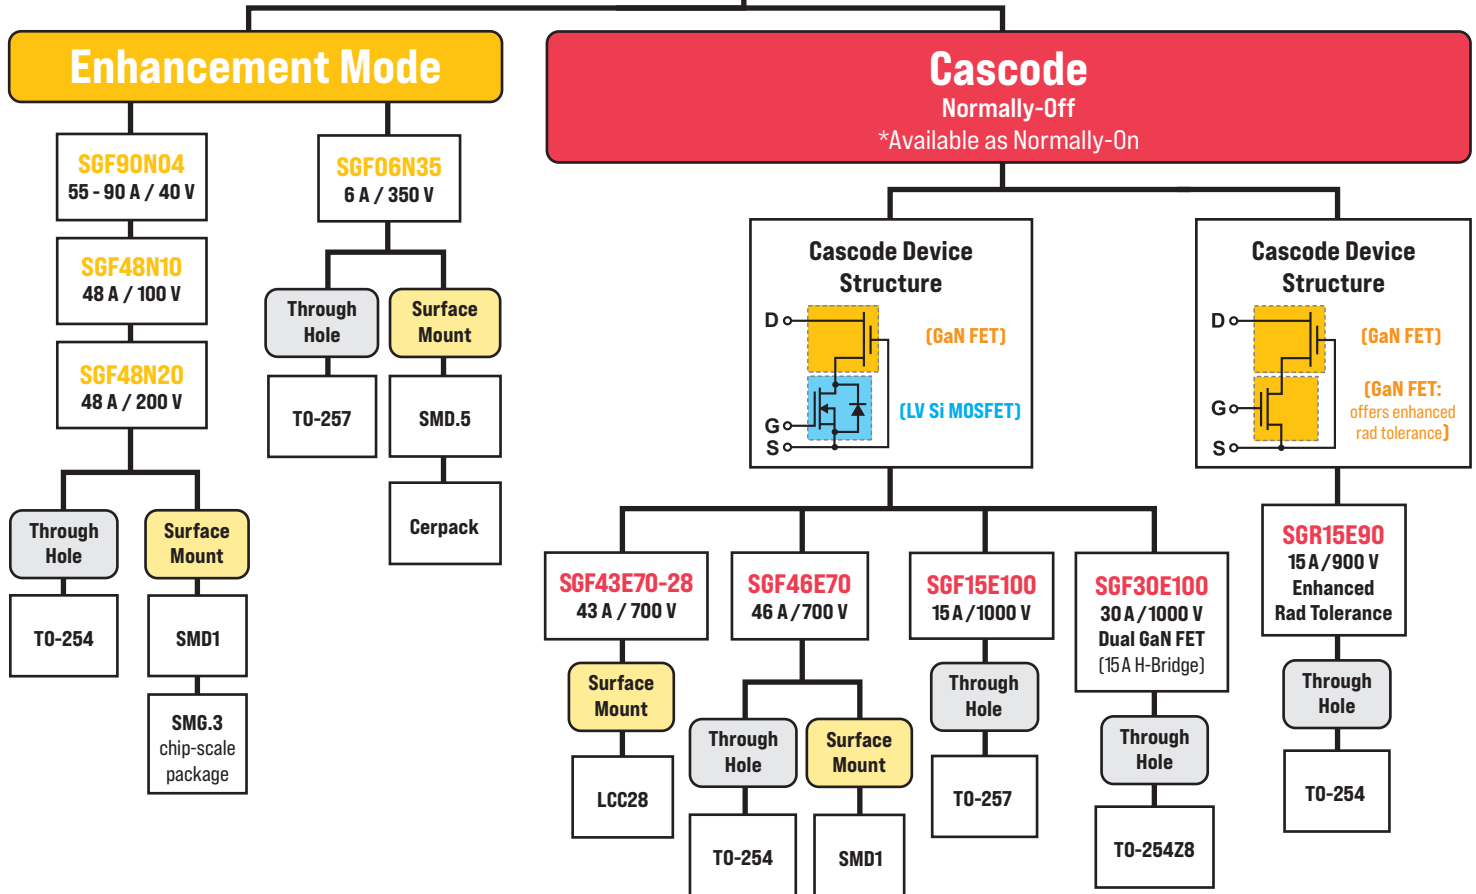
Enhancement Mode

SGF90N04
55 - 90 A / 40 V

SGF48N10
48 A / 100 V

SGF48N20
48 A / 200 V

Through Hole

T0-254

Surface Mount

SMD1

SMG.3 chip-scale package

SGF06N35
6 A / 350 V

Through Hole

T0-257

Surface Mount

SMD.5

Cerpack

Cascode
Normally-Off
*Available as Normally-On

Cascode Device Structure

D
G
S
(GaN FET)
(LV Si MOSFET)

Cascode Device Structure

D
G
S
(GaN FET)
(GaN FET: offers enhanced rad tolerance)

SGF43E70-28
43 A / 700 V

Surface Mount

LCC28

SGF46E70
46 A / 700 V

Through Hole

T0-254

Surface Mount

SMD1

SGF15E100
15 A / 1000 V

Through Hole

T0-257

SGF30E100
30 A / 1000 V
Dual GaN FET
(15 A H-Bridge)

Through Hole

T0-254Z8

SGR15E90
15 A / 900 V
Enhanced
Rad Tolerance

Through Hole

T0-254